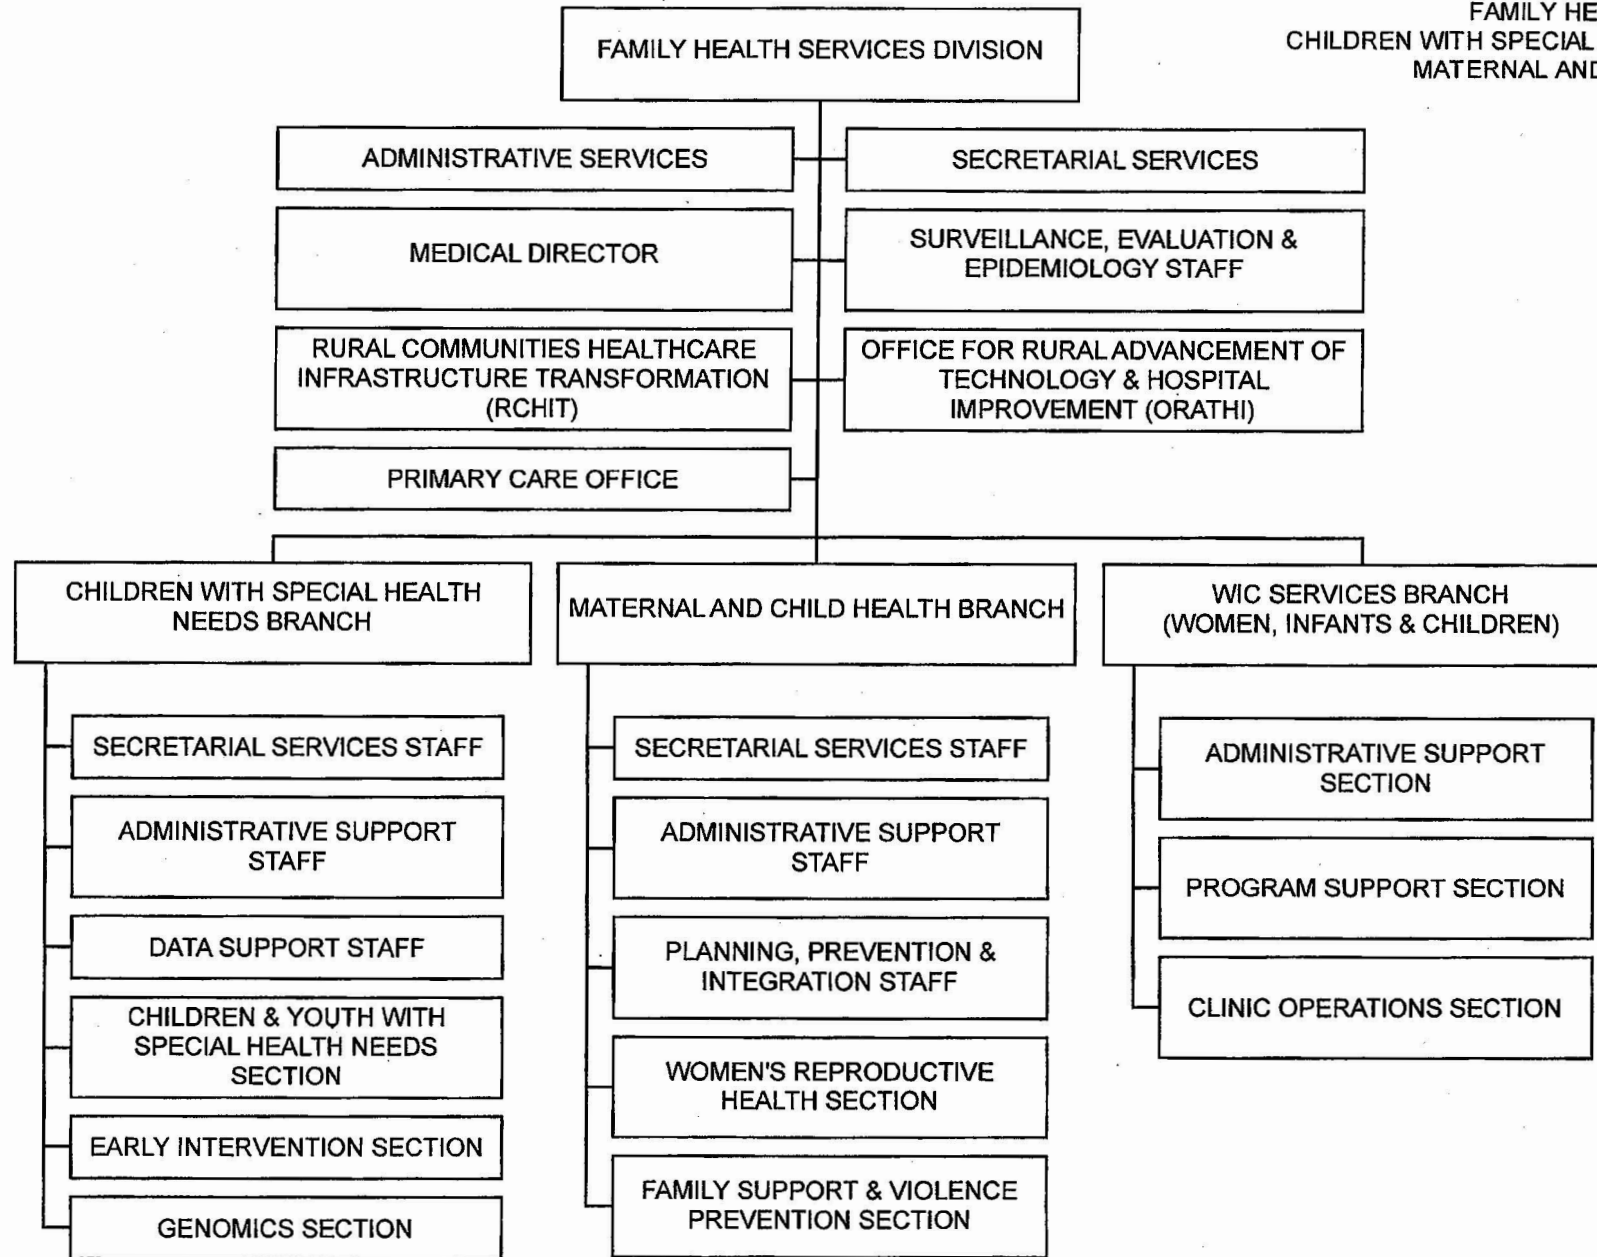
FAMILY HE
CHILDREN WITH SPECIAL
MATERNAL AND

FAMILY HEALTH SERVICES DIVISION

ADMINISTRATIVE SERVICES

SECRETARIAL SERVICES

MEDICAL DIRECTOR

SURVEILLANCE, EVALUATION & EPIDEMIOLOGY STAFF

RURAL COMMUNITIES HEALTHCARE INFRASTRUCTURE TRANSFORMATION (RCHIT)

OFFICE FOR RURAL ADVANCEMENT OF TECHNOLOGY & HOSPITAL IMPROVEMENT (ORATHI)

PRIMARY CARE OFFICE

CHILDREN WITH SPECIAL HEALTH NEEDS BRANCH

SECRETARIAL SERVICES STAFF

ADMINISTRATIVE SUPPORT STAFF

DATA SUPPORT STAFF

CHILDREN & YOUTH WITH SPECIAL HEALTH NEEDS SECTION

EARLY INTERVENTION SECTION

GENOMICS SECTION

MATERNAL AND CHILD HEALTH BRANCH

SECRETARIAL SERVICES STAFF

ADMINISTRATIVE SUPPORT STAFF

PLANNING, PREVENTION & INTEGRATION STAFF

WOMEN'S REPRODUCTIVE HEALTH SECTION

FAMILY SUPPORT & VIOLENCE PREVENTION SECTION

WIC SERVICES BRANCH (WOMEN, INFANTS & CHILDREN)

ADMINISTRATIVE SUPPORT SECTION

PROGRAM SUPPORT SECTION

CLINIC OPERATIONS SECTION